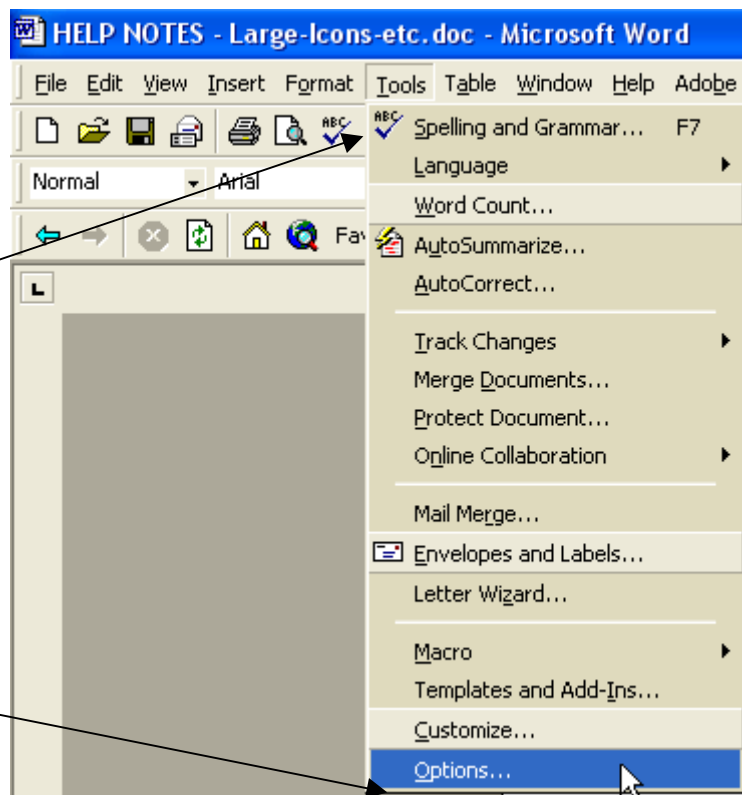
HELP NOTES - Large-Icons-etc.doc - Microsoft Word

File Edit View Insert Format Tools Table Window Help Adobe

Normal Arial

Fav

Spelling and Grammar... F7
Language
Word Count...
AutoSummarize...
AutoCorrect...
Track Changes
Merge Documents...
Protect Document...
Online Collaboration
Mail Merge...
Envelopes and Labels...
Letter Wizard...
Macro
Templates and Add-Ins...
Customize...
Options...